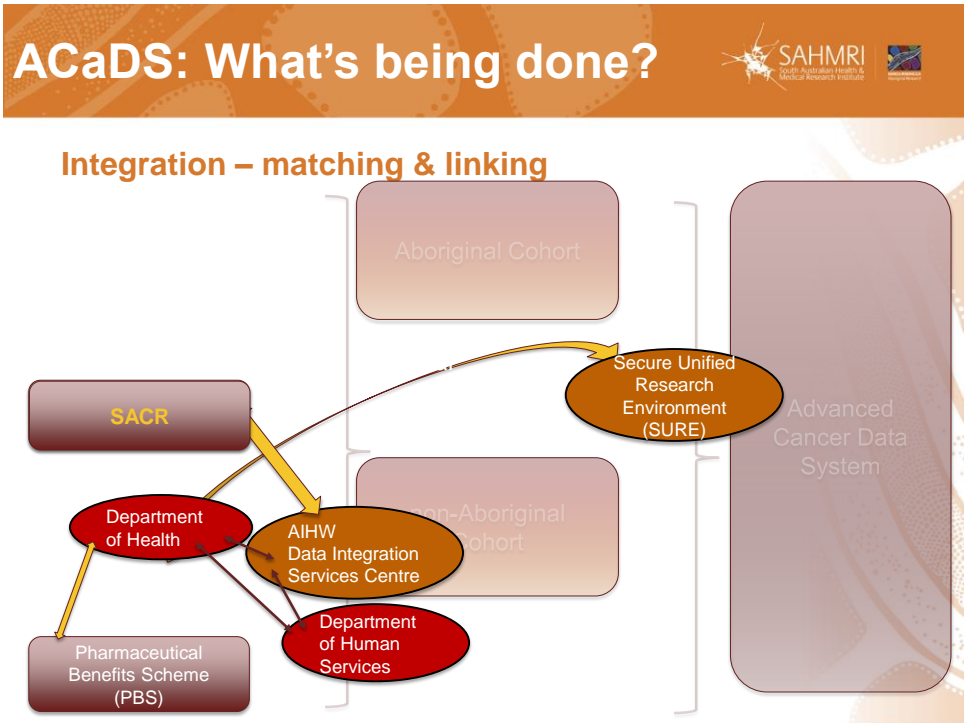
ACaDS: What's being done?

SAHMRI South Australian Health & Medical Research Institute

Integration – matching & linking

Aboriginal Cohort

Secure Unified Research Environment (SURE)

Advanced Cancer Data System

SACR

Non-Aboriginal Cohort

Department of Health

AIHW Data Integration Services Centre

Department of Human Services

Pharmaceutical Benefits Scheme (PBS)